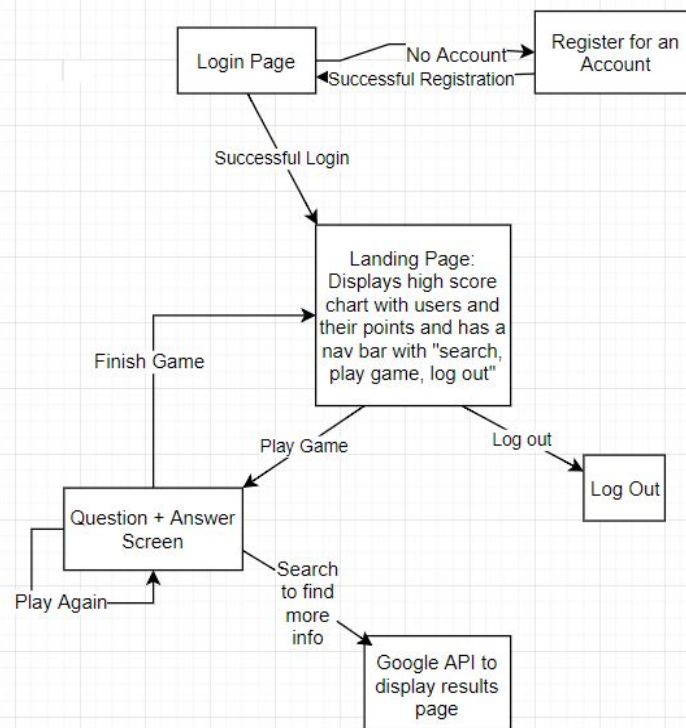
Login Page

No Account

Register for an Account

Successful Registration

Successful Login

Landing Page: Displays high score chart with users and their points and has a nav bar with "search, play game, log out"

Finish Game

Play Game

Log out

Log Out

Question + Answer Screen

Play Again

Search to find more info

Google API to display results page